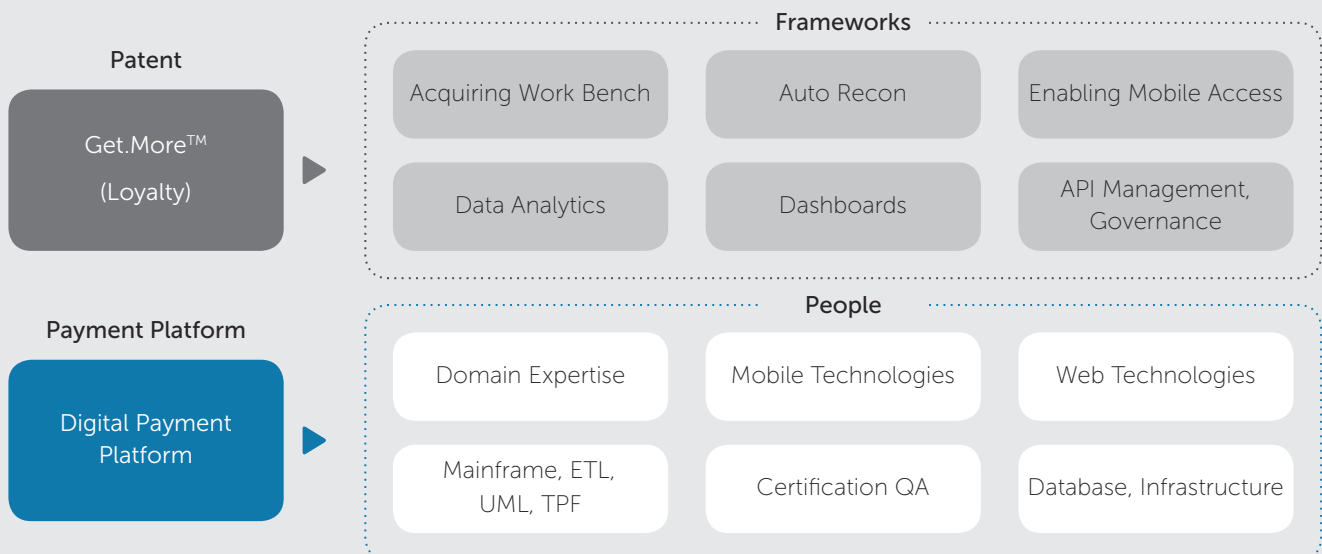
Patent

Get.More$^{TM}$

(Loyalty)

Frameworks

Acquiring Work Bench

Auto Recon

Enabling Mobile Access

Data Analytics

Dashboards

API Management, Governance

Payment Platform

Digital Payment Platform

People

Domain Expertise

Mobile Technologies

Web Technologies

Mainframe, ETL, UML, TPF

Certification QA

Database, Infrastructure